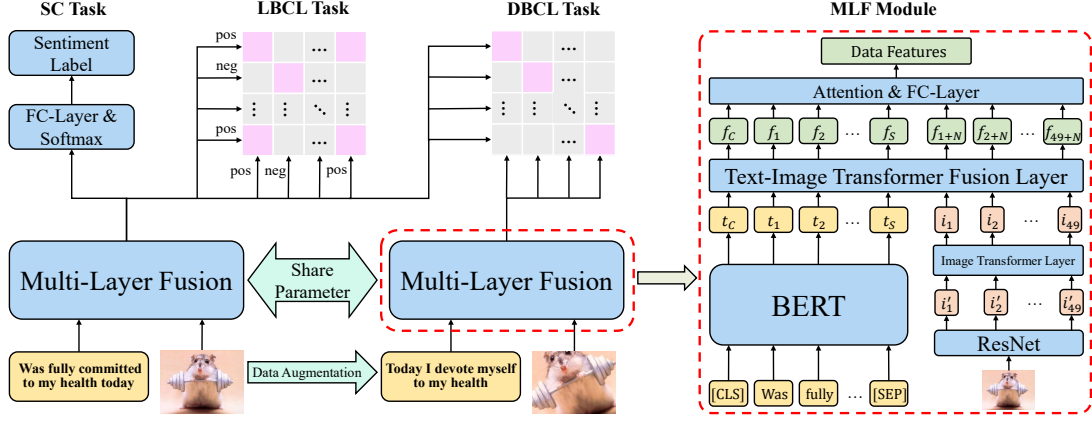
SC Task

Sentiment Label

FC-Layer & Softmax

LBCL Task

pos
neg
pos

…
…
…
⋮ ⋮ ⋱ ⋮
…

pos neg pos

DBCL Task

…
…
…
⋮ ⋮ ⋱ ⋮
…

MLF Module

Data Features

Attention & FC-Layer

$f_C$ $f_1$ $f_2$ … $f_S$ $f_{1+N}$ $f_{2+N}$ … $f_{49+N}$

Text-Image Transformer Fusion Layer

$t_C$ $t_1$ $t_2$ … $t_S$ $i_1$ $i_2$ … $i_{49}$

Image Transformer Layer

$i'_1$ $i'_2$ … $i'_{49}$

BERT

ResNet

[CLS] Was fully … [SEP]

Multi-Layer Fusion

Share Parameter

Multi-Layer Fusion

Was fully committed to my health today

Data Augmentation

Today I devote myself to my health